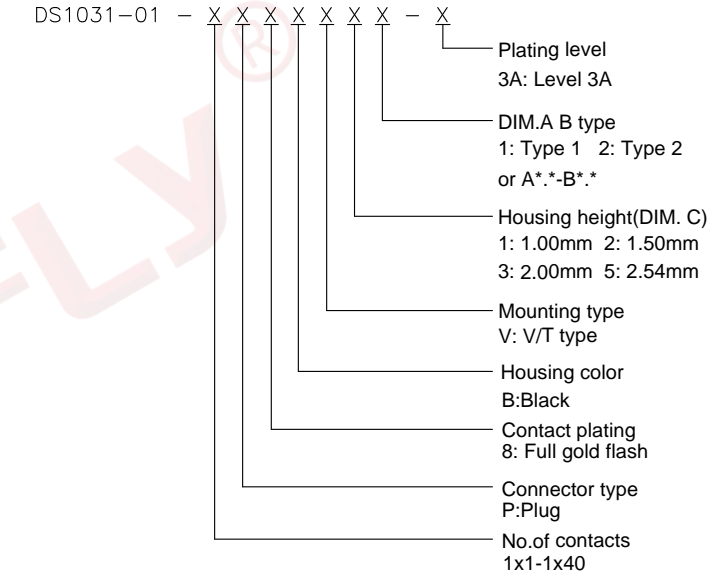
DS1031−01 − X X X X X X X − X

Plating level
3A: Level 3A

DIM.A B type
1: Type 1 2: Type 2
or A*.*-B*.*

Housing height(DIM. C)
1: 1.00mm 2: 1.50mm
3: 2.00mm 5: 2.54mm

Mounting type
V: V/T type

Housing color
B:Black

Contact plating
8: Full gold flash

Connector type
P:Plug

No.of contacts
1x1-1x40